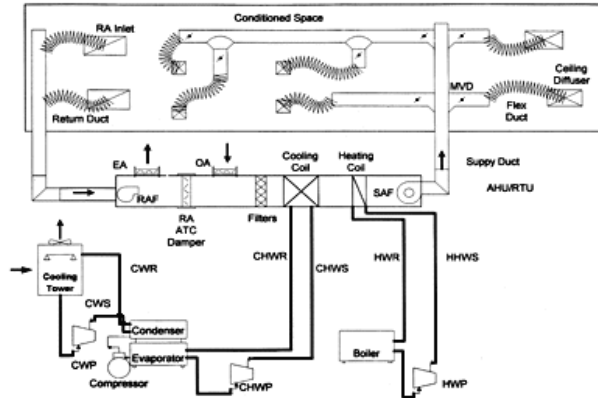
Conditioned Space

RA Inlet

Return Duct

MVD

Ceiling Diffuser

Flex Duct

EA

OA

Cooling Coil

Heating Coil

Suppy Duct

RAF

SAF

AHU/RTU

RA ATC Damper

Filters

Cooling Tower

CWR

CHWR

CHWS

HWR

HHWS

CWS

Condenser

Evaporator

CWP

Compressor

CHWP

Boiler

HWP